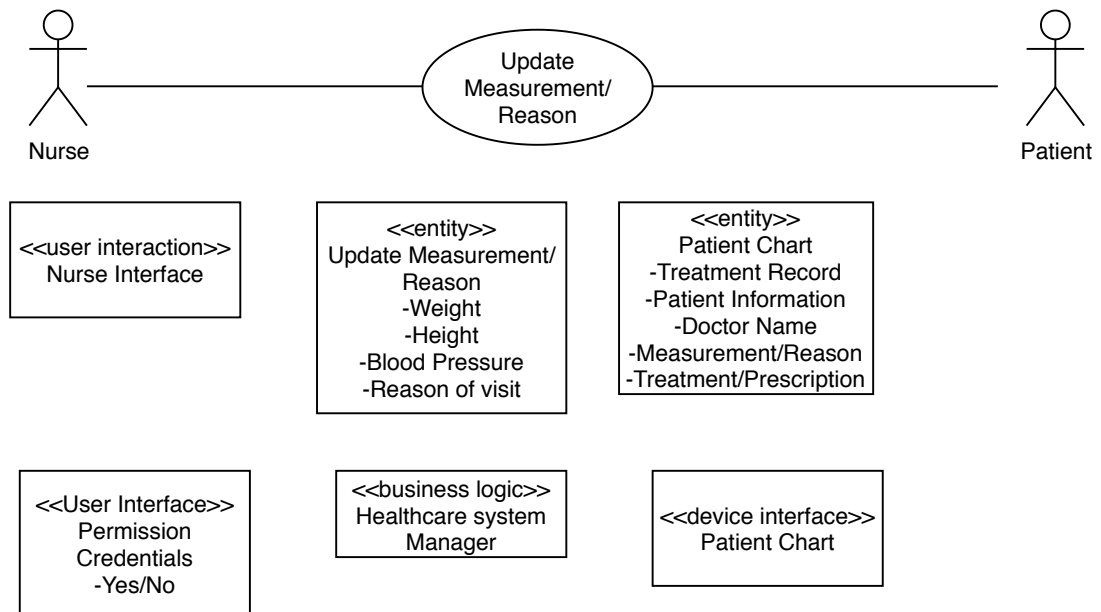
Nurse

Update Measurement/ Reason

Patient

<<user interaction>>
Nurse Interface

<<entity>>
Update Measurement/ Reason
-Weight
-Height
-Blood Pressure
-Reason of visit

<<entity>>
Patient Chart
-Treatment Record
-Patient Information
-Doctor Name
-Measurement/Reason
-Treatment/Prescription

<<User Interface>>
Permission
Credentials
-Yes/No

<<business logic>>
Healthcare system Manager

<<device interface>>
Patient Chart